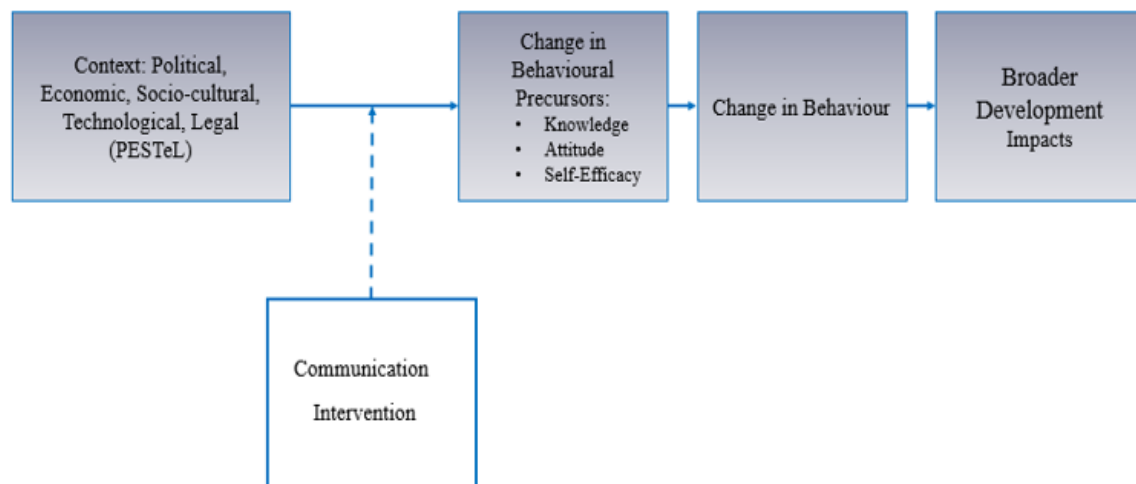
Context: Political, Economic, Socio-cultural, Technological, Legal (PESTeL)

Change in Behavioural Precursors:
- Knowledge
- Attitude
- Self-Efficacy

Change in Behaviour

Broader Development Impacts

Communication Intervention